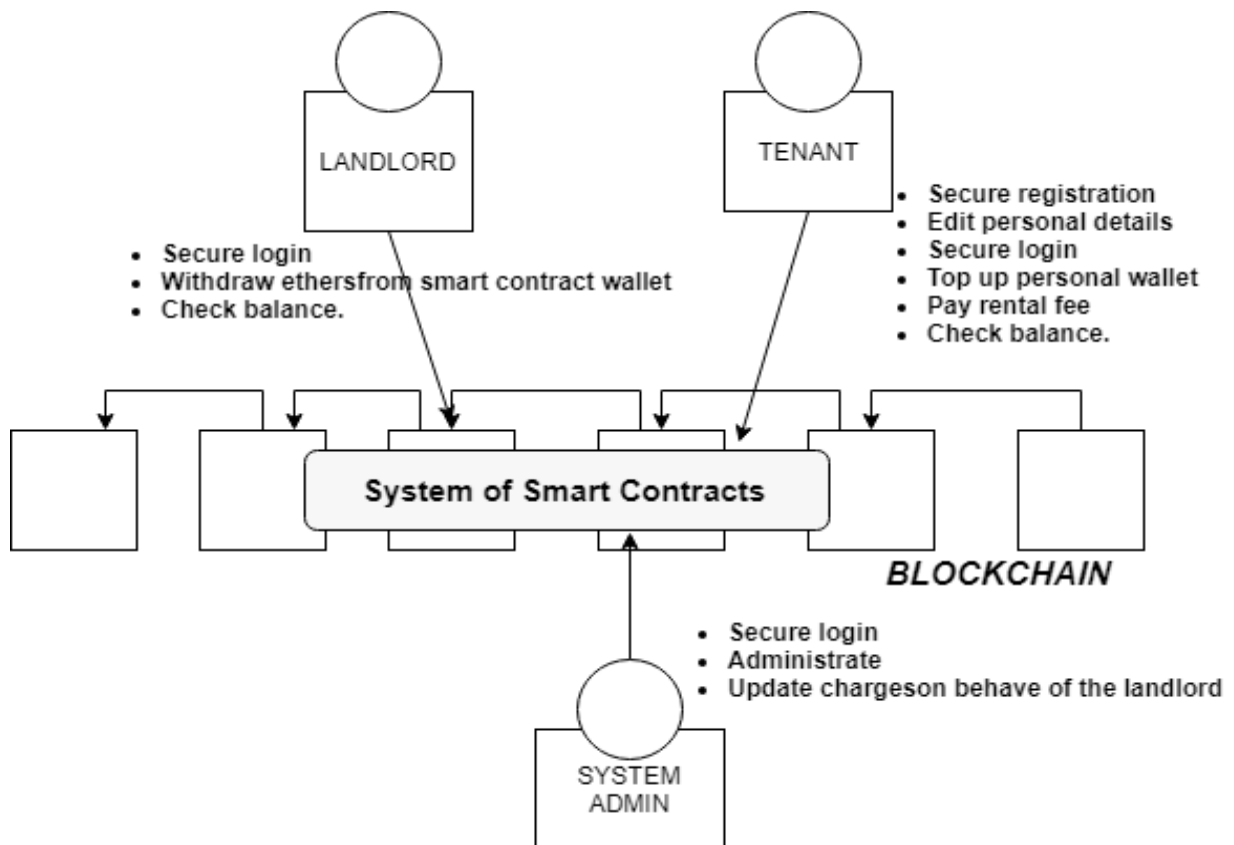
LANDLORD

TENANT

- Secure login
- Withdraw ethersfrom smart contract wallet
- Check balance.

- Secure registration
- Edit personal details
- Secure login
- Top up personal wallet
- Pay rental fee
- Check balance.

System of Smart Contracts

BLOCKCHAIN

- Secure login
- Administrate
- Update chargeson behave of the landlord

SYSTEM ADMIN